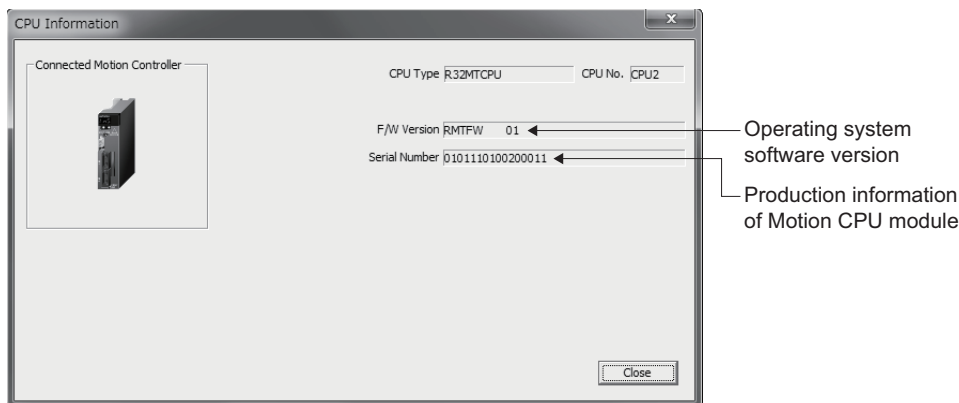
CPU Information

Connected Motion Controller

CPU Type R32MTCPU

CPU No. CPU2

F/W Version RMTFW 01

Serial Number 0101110100200011

Operating system software version

Production information of Motion CPU module

Close